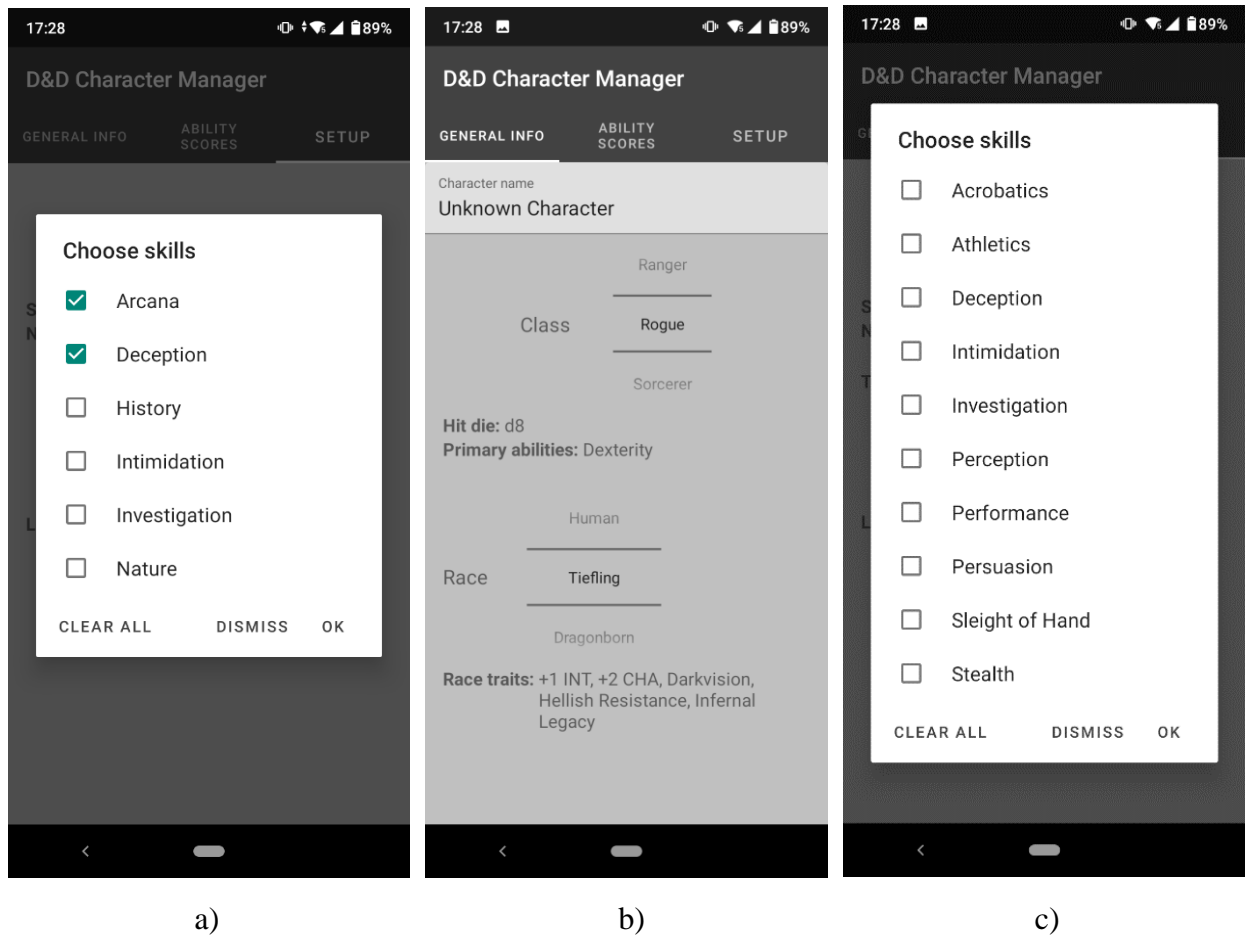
17:28 89%

D&D Character Manager

GENERAL INFO ABILITY SCORES SETUP

S
N

L

Choose skills

Arcana

Deception

History

Intimidation

Investigation

Nature

CLEAR ALL DISMISS OK

a)

17:28 89%

D&D Character Manager

GENERAL INFO ABILITY SCORES SETUP

Character name
Unknown Character

Ranger

Class Rogue

Sorcerer

**Hit die:** d8
**Primary abilities:** Dexterity

Human

Race Tiefling

Dragonborn

**Race traits:** +1 INT, +2 CHA, Darkvision, Hellish Resistance, Infernal Legacy

b)

17:28 89%

D&D Character Manager

GE

S
N

T

L

Choose skills

Acrobatics

Athletics

Deception

Intimidation

Investigation

Perception

Performance

Persuasion

Sleight of Hand

Stealth

CLEAR ALL DISMISS OK

c)